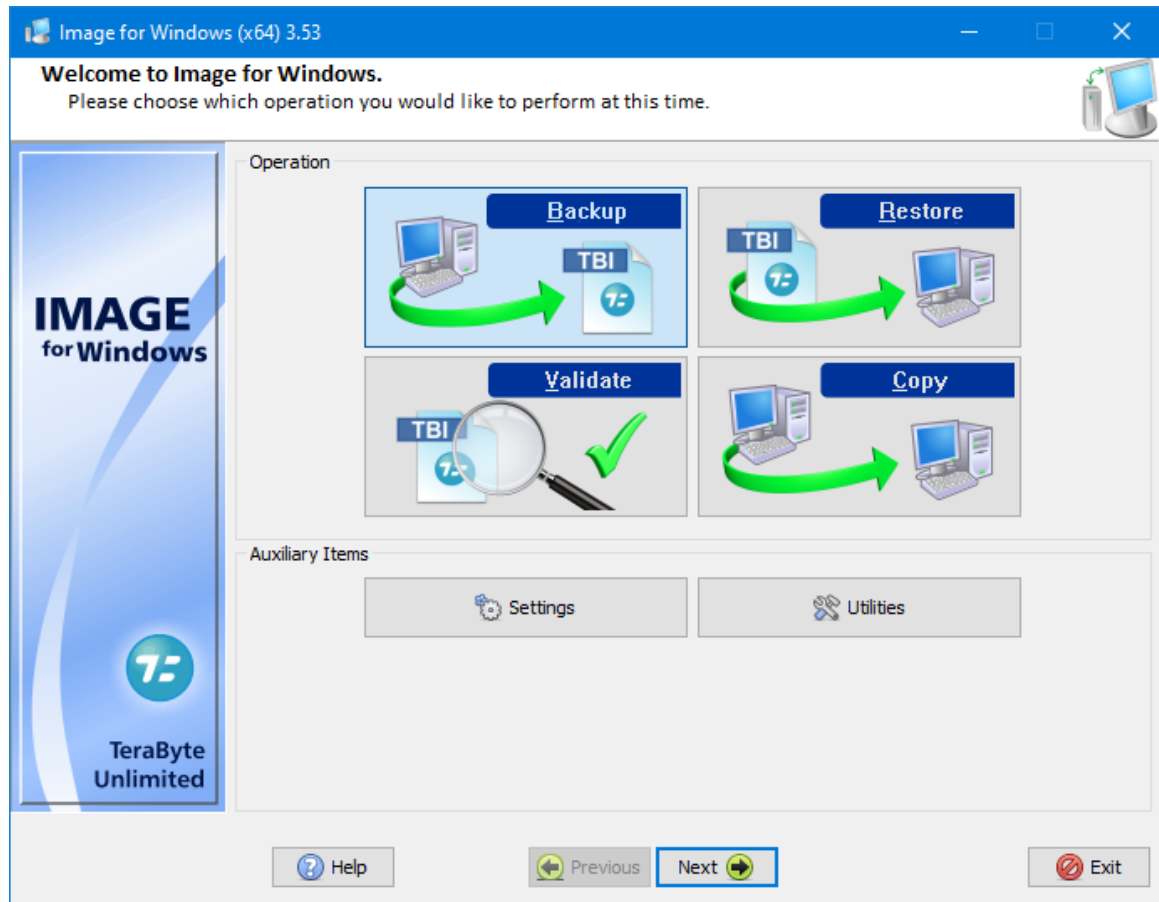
Image for Windows (x64) 3.53

Welcome to Image for Windows.
Please choose which operation you would like to perform at this time.

IMAGE for Windows

TeraByte Unlimited

Operation

Backup
TBI

Restore
TBI

Validate
TBI

Copy

Auxiliary Items

Settings

Utilities

Help

Previous

Next

Exit